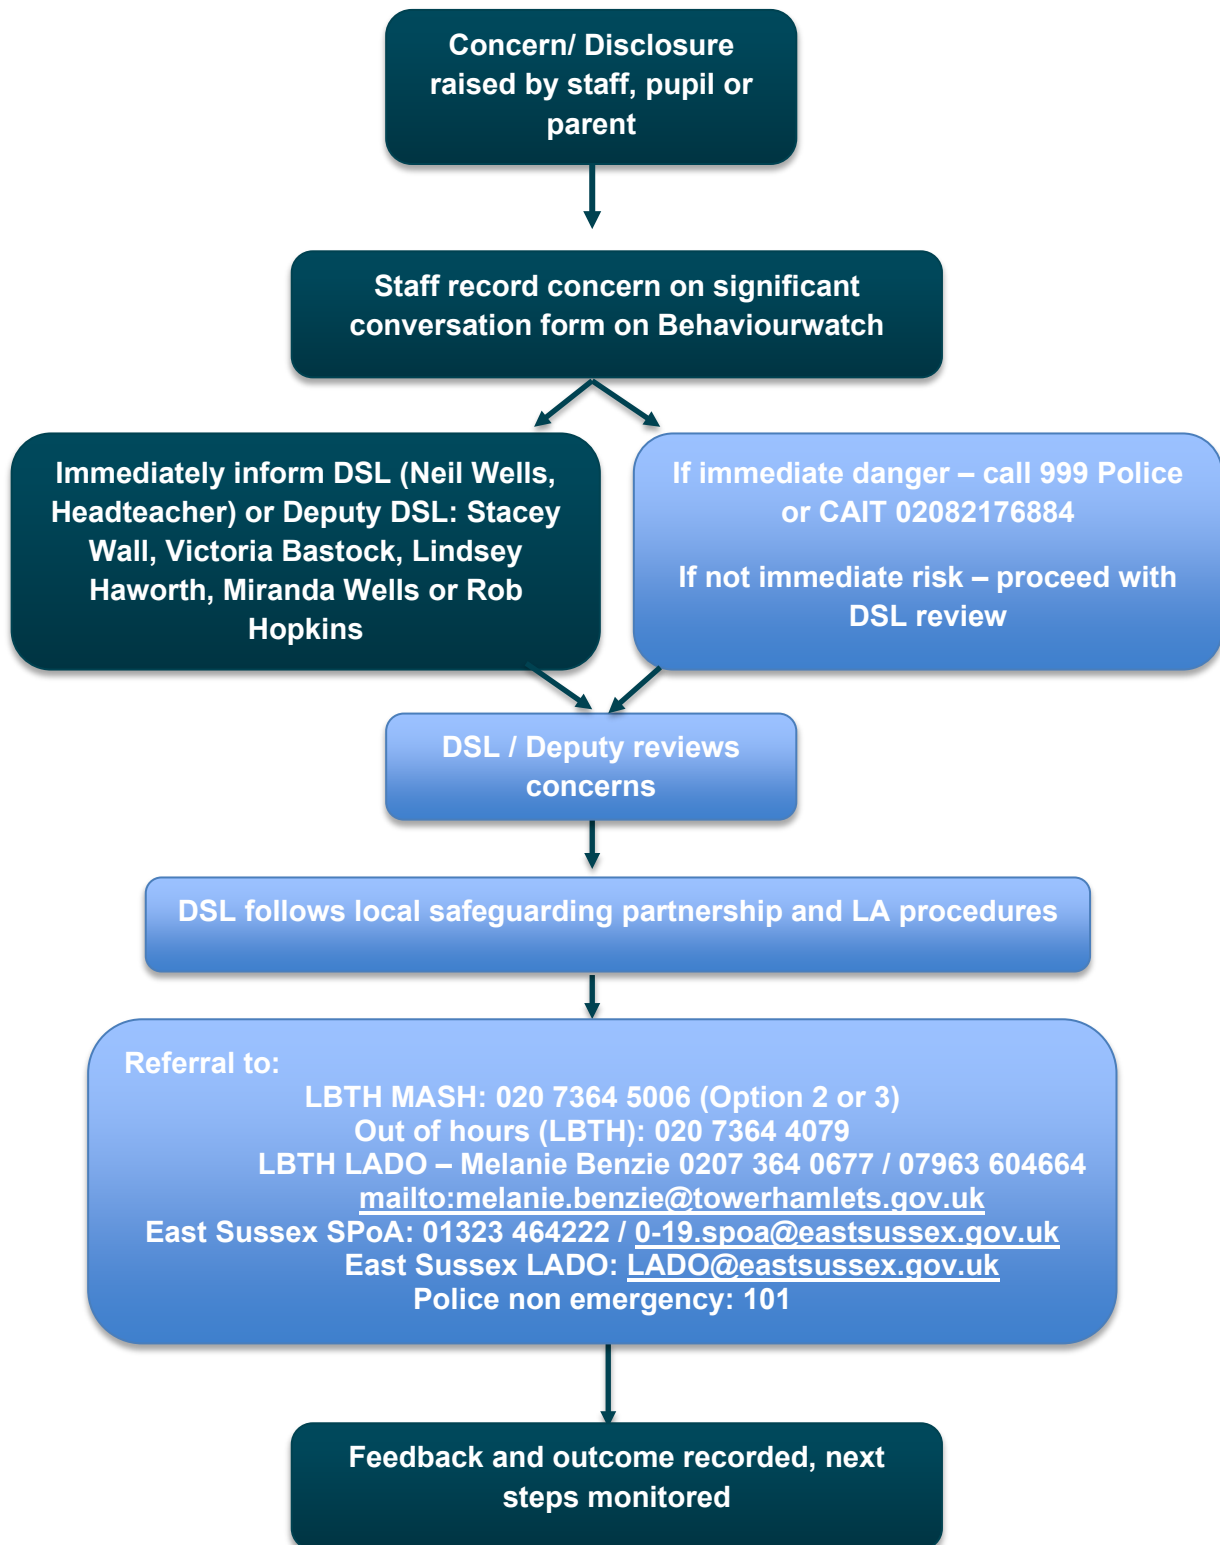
Concern/ Disclosure raised by staff, pupil or parent

Staff record concern on significant conversation form on Behaviourwatch

Immediately inform DSL (Neil Wells, Headteacher) or Deputy DSL: Stacey Wall, Victoria Bastock, Lindsey Haworth, Miranda Wells or Rob Hopkins

If immediate danger – call 999 Police or CAIT 02082176884

If not immediate risk – proceed with DSL review

DSL / Deputy reviews concerns

DSL follows local safeguarding partnership and LA procedures

Referral to:
LBTH MASH: 020 7364 5006 (Option 2 or 3)
Out of hours (LBTH): 020 7364 4079
LBTH LADO – Melanie Benzie 0207 364 0677 / 07963 604664
mailto:melanie.benzie@towerhamlets.gov.uk
East Sussex SPoA: 01323 464222 / 0-19.spoa@eastsussex.gov.uk
East Sussex LADO: LADO@eastsussex.gov.uk
Police non emergency: 101

Feedback and outcome recorded, next steps monitored